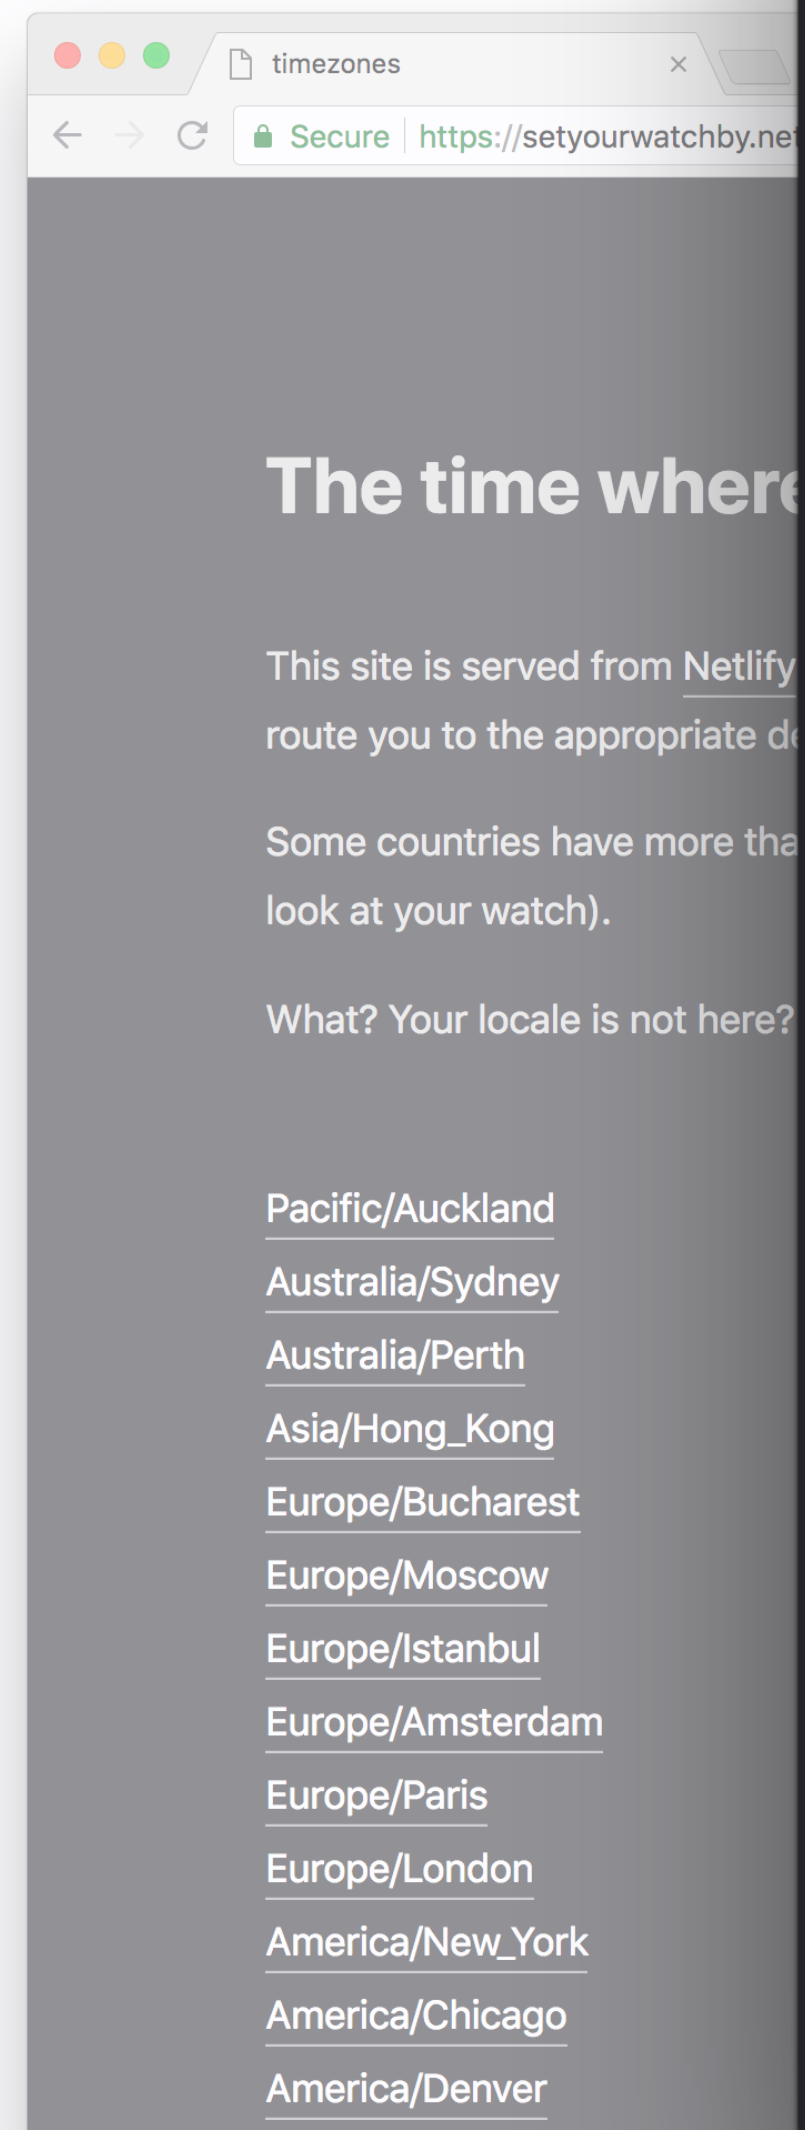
timezones ×

Secure https://setyourwatchby.ne

The time wher

This site is served from Netlify route you to the appropriate d

Some countries have more tha look at your watch).

What? Your locale is not here?

Pacific/Auckland
Australia/Sydney
Australia/Perth
Asia/Hong_Kong
Europe/Bucharest
Europe/Moscow
Europe/Istanbul
Europe/Amsterdam
Europe/Paris
Europe/London
America/New_York
America/Chicago
America/Denver